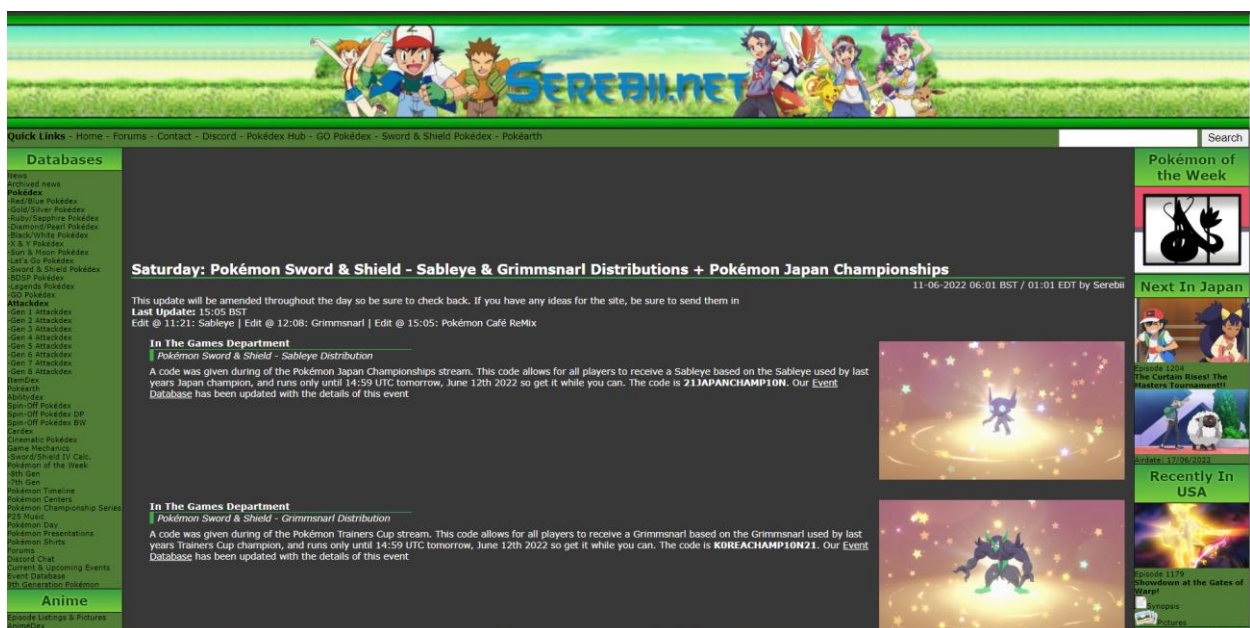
Quick Links - Home - Forums - Contact - Discord - Pokédex Hub - GO Pokédex - Sword & Shield Pokédex - Pokéarth

Search

Databases

News
Archived news
Pokédex
-Red/Blue Pokédex
-Gold/Silver Pokédex
-Ruby/Sapphire Pokédex
-Diamond/Pearl Pokédex
-Black/White Pokédex
-X & Y Pokédex
-Sun & Moon Pokédex
-Let's Go Pokédex
-Sword & Shield Pokédex
-BDSP Pokédex
-Legends Pokédex
-GO Pokédex
Attackdex
-Gen 1 Attackdex
-Gen 2 Attackdex
-Gen 3 Attackdex
-Gen 4 Attackdex
-Gen 5 Attackdex
-Gen 6 Attackdex
-Gen 7 Attackdex
-Gen 8 Attackdex
ItemDex
Pokéarth
Abilitydex
Spin-Off Pokédex
Spin-Off Pokédex DP
Spin-Off Pokédex BW
Cardex
Cinematic Pokédex
Game Mechanics
-Sword/Shield IV Calc.
Pokémon of the Week
-8th Gen
-7th Gen
Pokémon Timeline
Pokémon Centers
Pokémon Championship Series
P25 Music
Pokémon Day
Pokémon Presentations
Pokémon Shirts
Forums
Discord Chat
Current & Upcoming Events
Event Database
9th Generation Pokémon

Anime

Episode Listings & Pictures
AnimeDex

Saturday: Pokémon Sword & Shield - Sableye & Grimmsnarl Distributions + Pokémon Japan Championships

11-06-2022 06:01 BST / 01:01 EDT by Serebii

This update will be amended throughout the day so be sure to check back. If you have any ideas for the site, be sure to send them in
Last Update: 15:05 BST
Edit @ 11:21: Sableye | Edit @ 12:08: Grimmsnarl | Edit @ 15:05: Pokémon Café ReMix

In The Games Department
Pokémon Sword & Shield - Sableye Distribution

A code was given during of the Pokémon Japan Championships stream. This code allows for all players to receive a Sableye based on the Sableye used by last years Japan champion, and runs only until 14:59 UTC tomorrow, June 12th 2022 so get it while you can. The code is 21JAPANCHAMP10N. Our Event Database has been updated with the details of this event

In The Games Department
Pokémon Sword & Shield - Grimmsnarl Distribution

A code was given during of the Pokémon Trainers Cup stream. This code allows for all players to receive a Grimmsnarl based on the Grimmsnarl used by last years Trainers Cup champion, and runs only until 14:59 UTC tomorrow, June 12th 2022 so get it while you can. The code is K0REACHAMP10N21. Our Event Database has been updated with the details of this event

Pokémon of the Week

Next In Japan

Episode 1204
The Curtain Rises! The Masters Tournament!!

Airdate: 17/06/2022

Recently In USA

Episode 1179
Showdown at the Gates of Warp!

Synopsis
Pictures